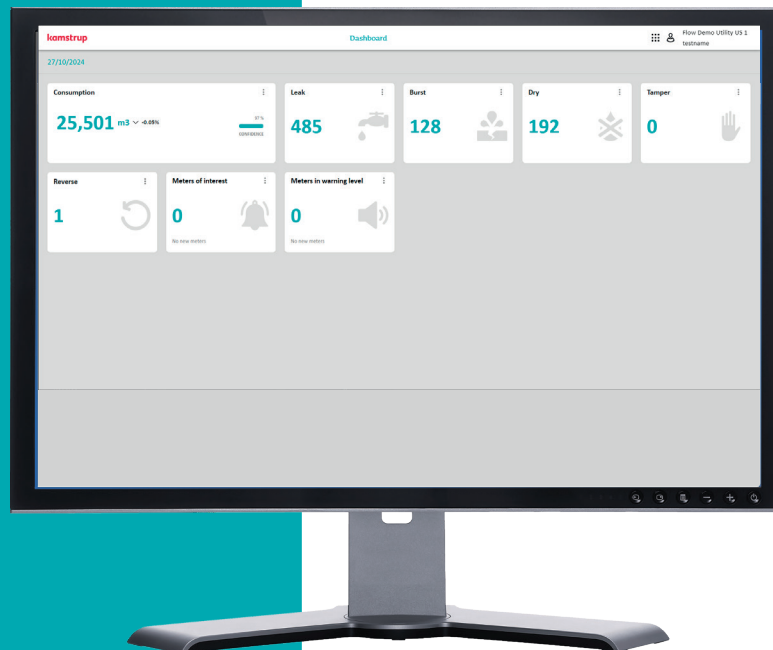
kamstrup

Dashboard

Flow Demo Utility US 1
testname

27/10/2024

Consumption
25,501 m3 ∨ -0.05%
97%
CONFIDENCE

Leak
485

Burst
128

Dry
192

Tamper
0

Reverse
1

Meters of interest
0
No new meters

Meters in warning level
0
No new meters